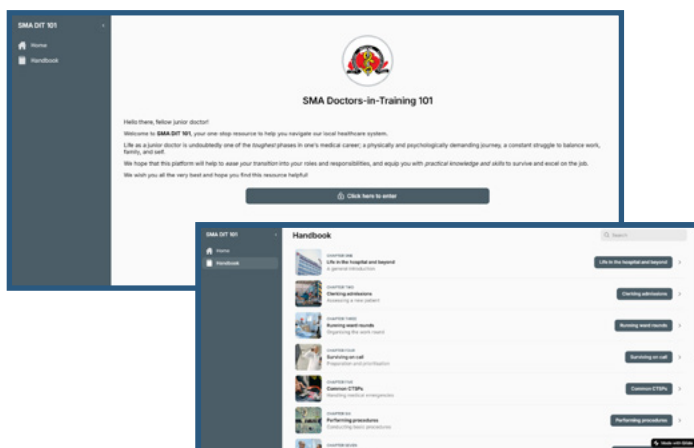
SMA DIT 101

Home

Handbook

SMA Doctors-in-Training 101

Hello there, fellow junior doctor!

Welcome to SMA DIT 101, your one stop resource to help you navigate our local healthcare system.

Life as a junior doctor is undoubtedly one of the toughest phases in one's medical career; a physically and psychologically demanding journey, a constant struggle to balance work, family, and self.

We hope that this platform will help to ease your transition into your roles and responsibilities, and equip you with practical knowledge and skills to survive and excel on the job.

We wish you all the very best and hope you find this resource helpful!

Click here to enter

SMA DIT 101

Home

Handbook

Handbook

Q Search

CHAPTER ONE
Life in the hospital and beyond
A general introduction

Life in the hospital and beyond

CHAPTER TWO
Clerking admissions
Assessing a new patient

Clerking admissions

CHAPTER THREE
Running ward rounds
Organising the ward round

Running ward rounds

CHAPTER FOUR
Surviving on call
Preparation and prioritisation

Surviving on call

CHAPTER FIVE
Common CTSPs
Handling medical emergencies

Common CTSPs

CHAPTER SIX
Performing procedures
Conducting basic procedures

Performing procedures

CHAPTER SEVEN

Made with Glide